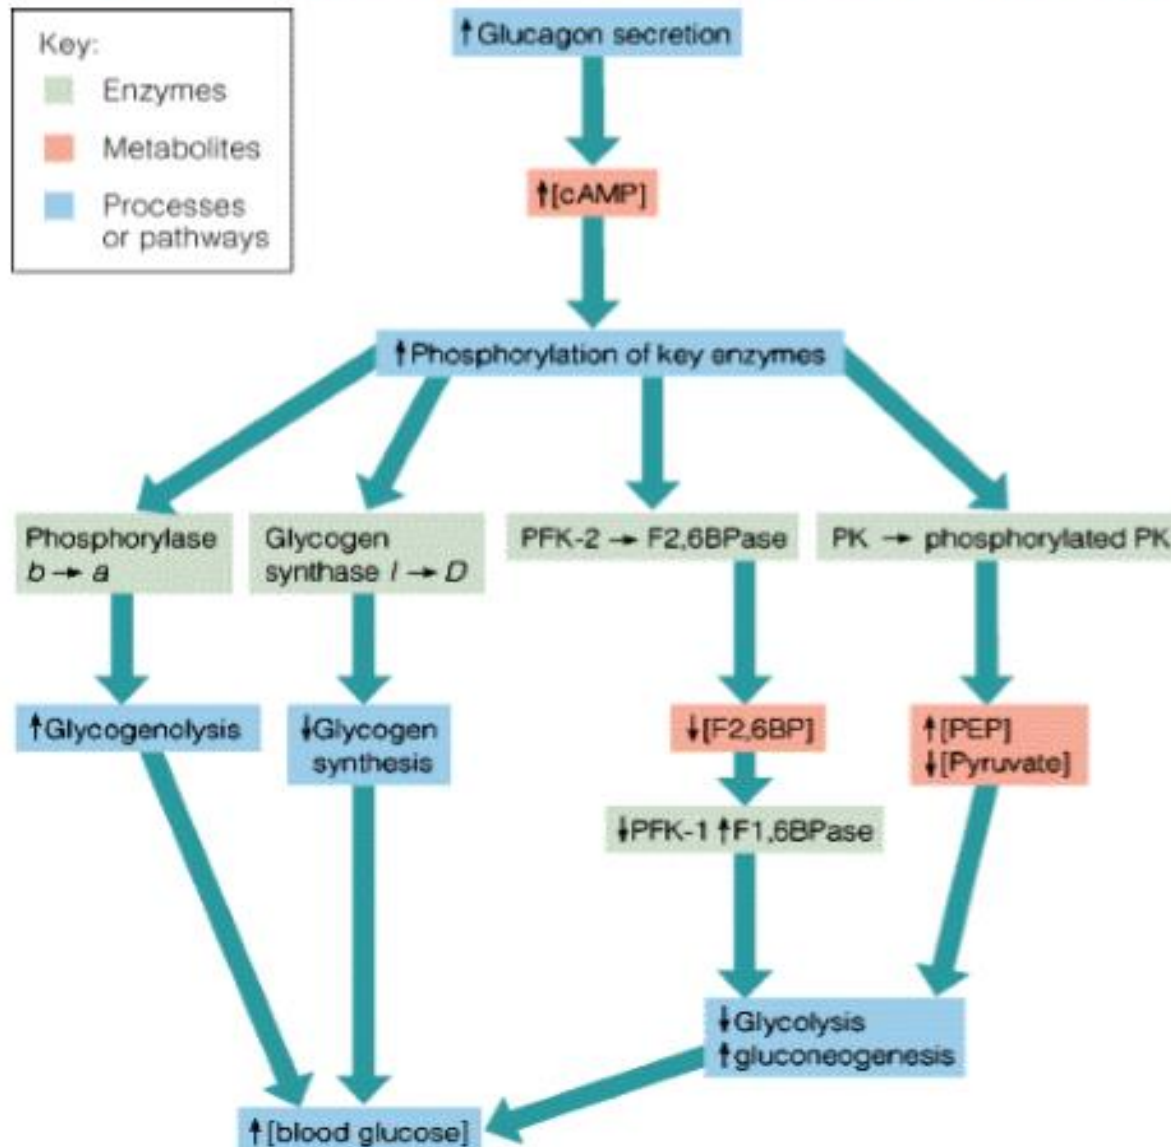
Key:
Enzymes
Metabolites
Processes or pathways

↑Glucagon secretion

↑[cAMP]

↑Phosphorylation of key enzymes

Phosphorylase $b \rightarrow a$

Glycogen synthase $I \rightarrow D$

PFK-2 → F2,6BPase

PK → phosphorylated PK

↑Glycogenolysis

↓Glycogen synthesis

↓[F2,6BP]

↑[PEP]
↓[Pyruvate]

↓PFK-1 ↑F1,6BPase

↓Glycolysis
↑gluconeogenesis

↑[blood glucose]